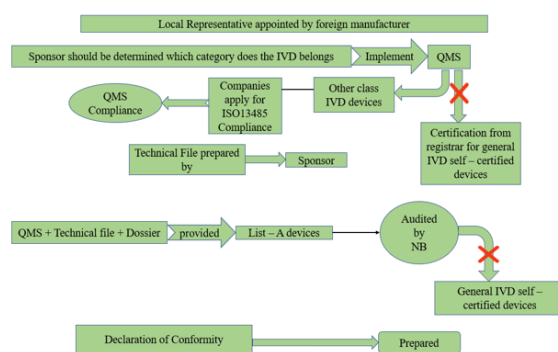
Local Representative appointed by foreign manufacturer

Sponsor should be determined which category does the IVD belongs

Implement

QMS

Other class IVD devices

Companies apply for ISO13485 Compliance

QMS Compliance

Certification from registrar for general IVD self – certified devices

Technical File prepared by

Sponsor

QMS + Technical file + Dossier

provided

List – A devices

Audited by NB

General IVD self – certified devices

Declaration of Conformity

Prepared